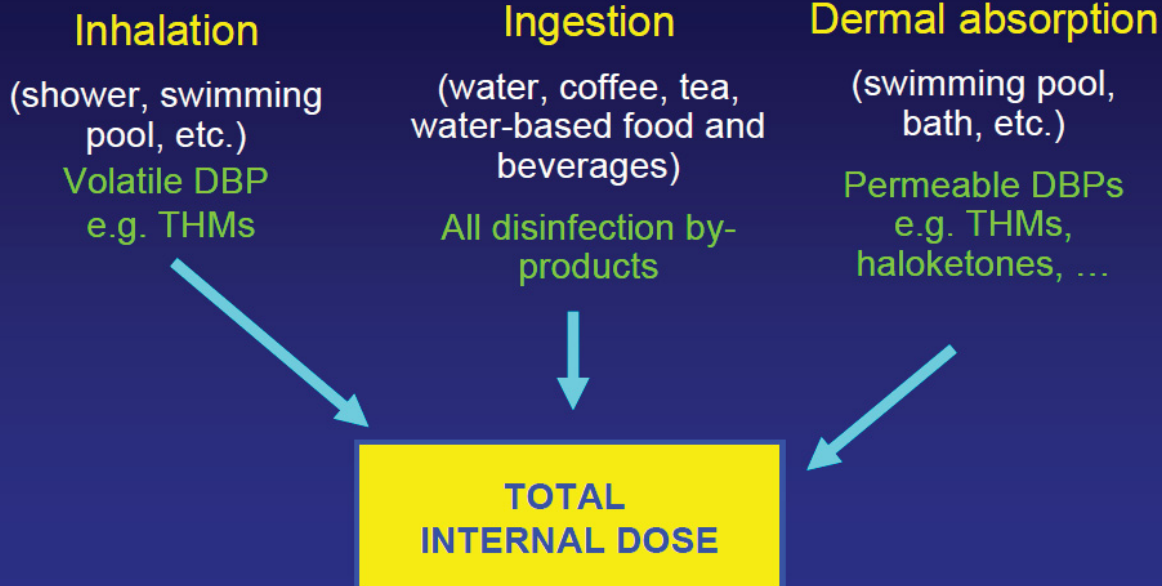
Inhalation

(shower, swimming pool, etc.)

Volatile DBP e.g. THMs

Ingestion

(water, coffee, tea, water-based food and beverages)

All disinfection by-products

Dermal absorption

(swimming pool, bath, etc.)

Permeable DBPs e.g. THMs, haloketones, …

TOTAL INTERNAL DOSE